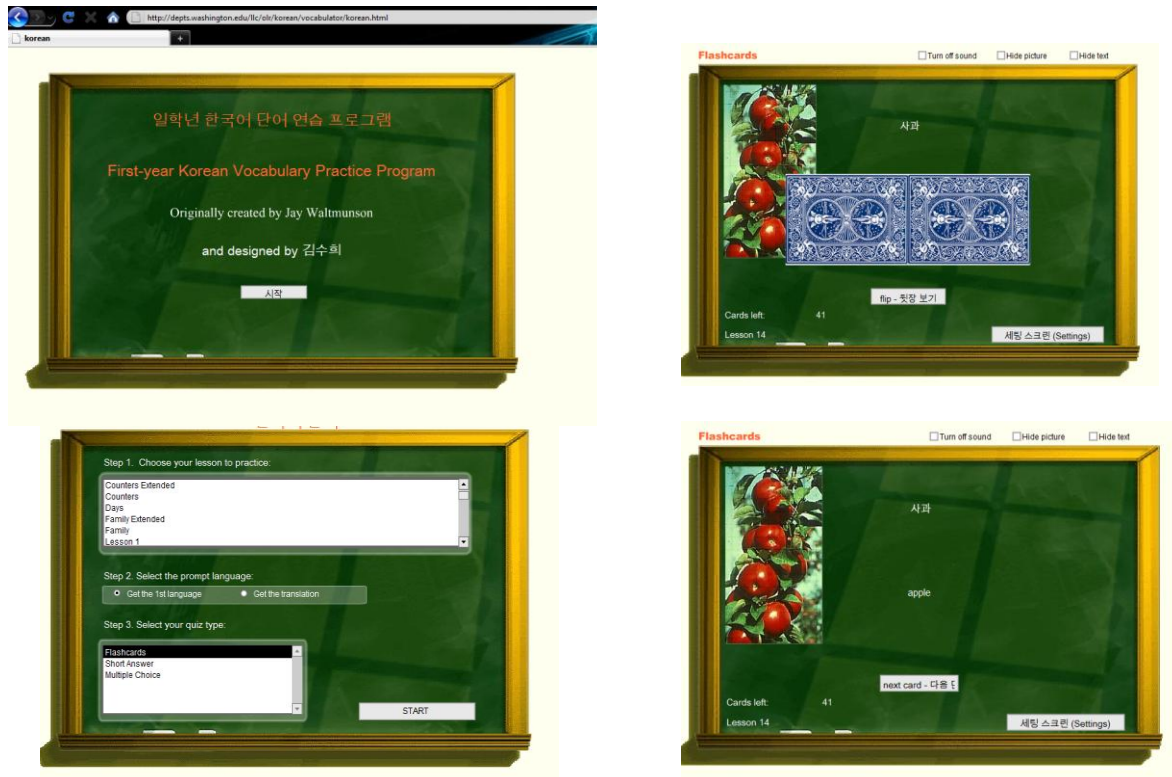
http://depts.washington.edu/llc/olr/korean/vocabulator/korean.html

korean

일학년 한국어 단어 연습 프로그램

First-year Korean Vocabulary Practice Program

Originally created by Jay Waltmunson

and designed by 김수희

시작

Flashcards

Turn off sound Hide picture Hide text

사과

flip - 뒷장 보기

Cards left: 41

Lesson 14

세팅 스크린 (Settings)

Step 1. Choose your lesson to practice:

Counters Extended
Counters
Days
Family Extended
Family
Lesson 1

Step 2. Select the prompt language:

Get the 1st language Get the translation

Step 3. Select your quiz type:

Flashcards
Short Answer
Multiple Choice

START

Flashcards

Turn off sound Hide picture Hide text

사과

apple

next card - 다음 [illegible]

Cards left: 41

Lesson 14

세팅 스크린 (Settings)